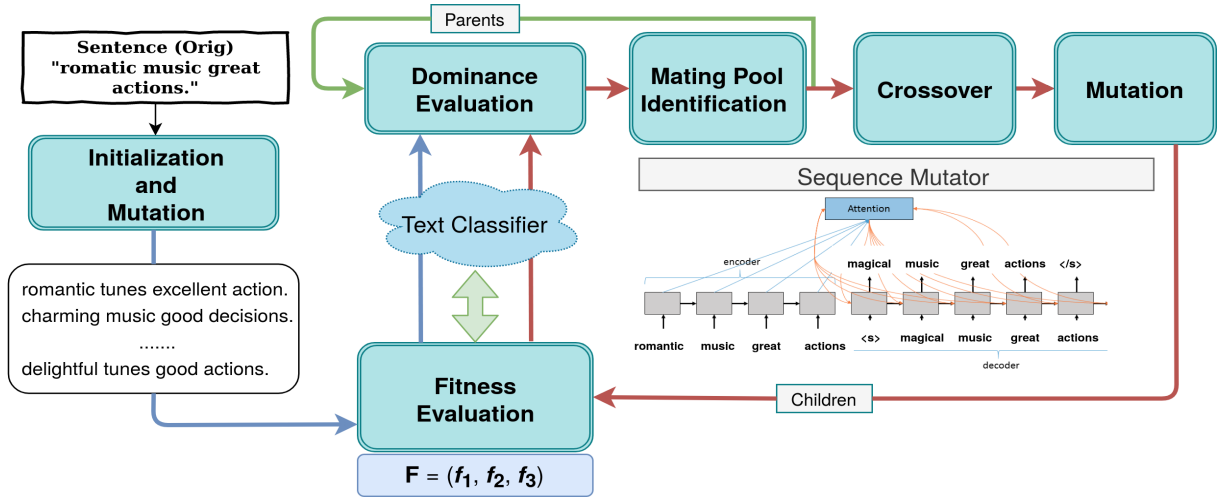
Sentence (Orig)
"romatic music great actions."

Initialization and Mutation

romantic tunes excellent action.
charming music good decisions.
.......
delightful tunes good actions.

Parents

Dominance Evaluation

Mating Pool Identification

Crossover

Mutation

Text Classifier

Sequence Mutator

Attention

encoder

magical music great actions </s>

romantic music great actions <s> magical music great actions

decoder

Children

Fitness Evaluation

$\mathbf{F} = (f_1, f_2, f_3)$